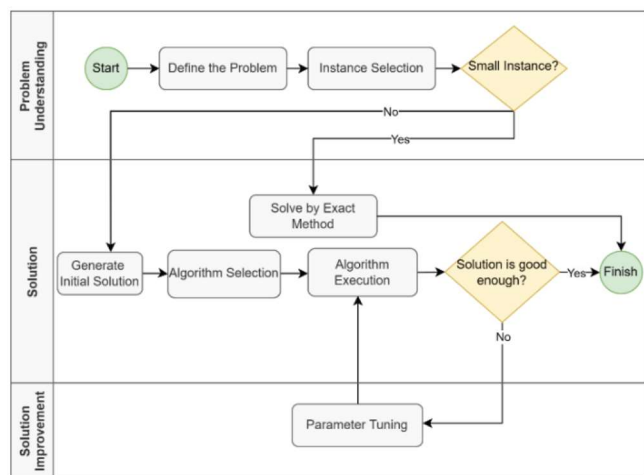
Problem Understanding

Start

Define the Problem

Instance Selection

Small Instance?

No

Yes

Solution

Solve by Exact Method

Generate Initial Solution

Algorithm Selection

Algorithm Execution

Solution is good enough?

Yes

Finish

No

Solution Improvement

Parameter Tuning